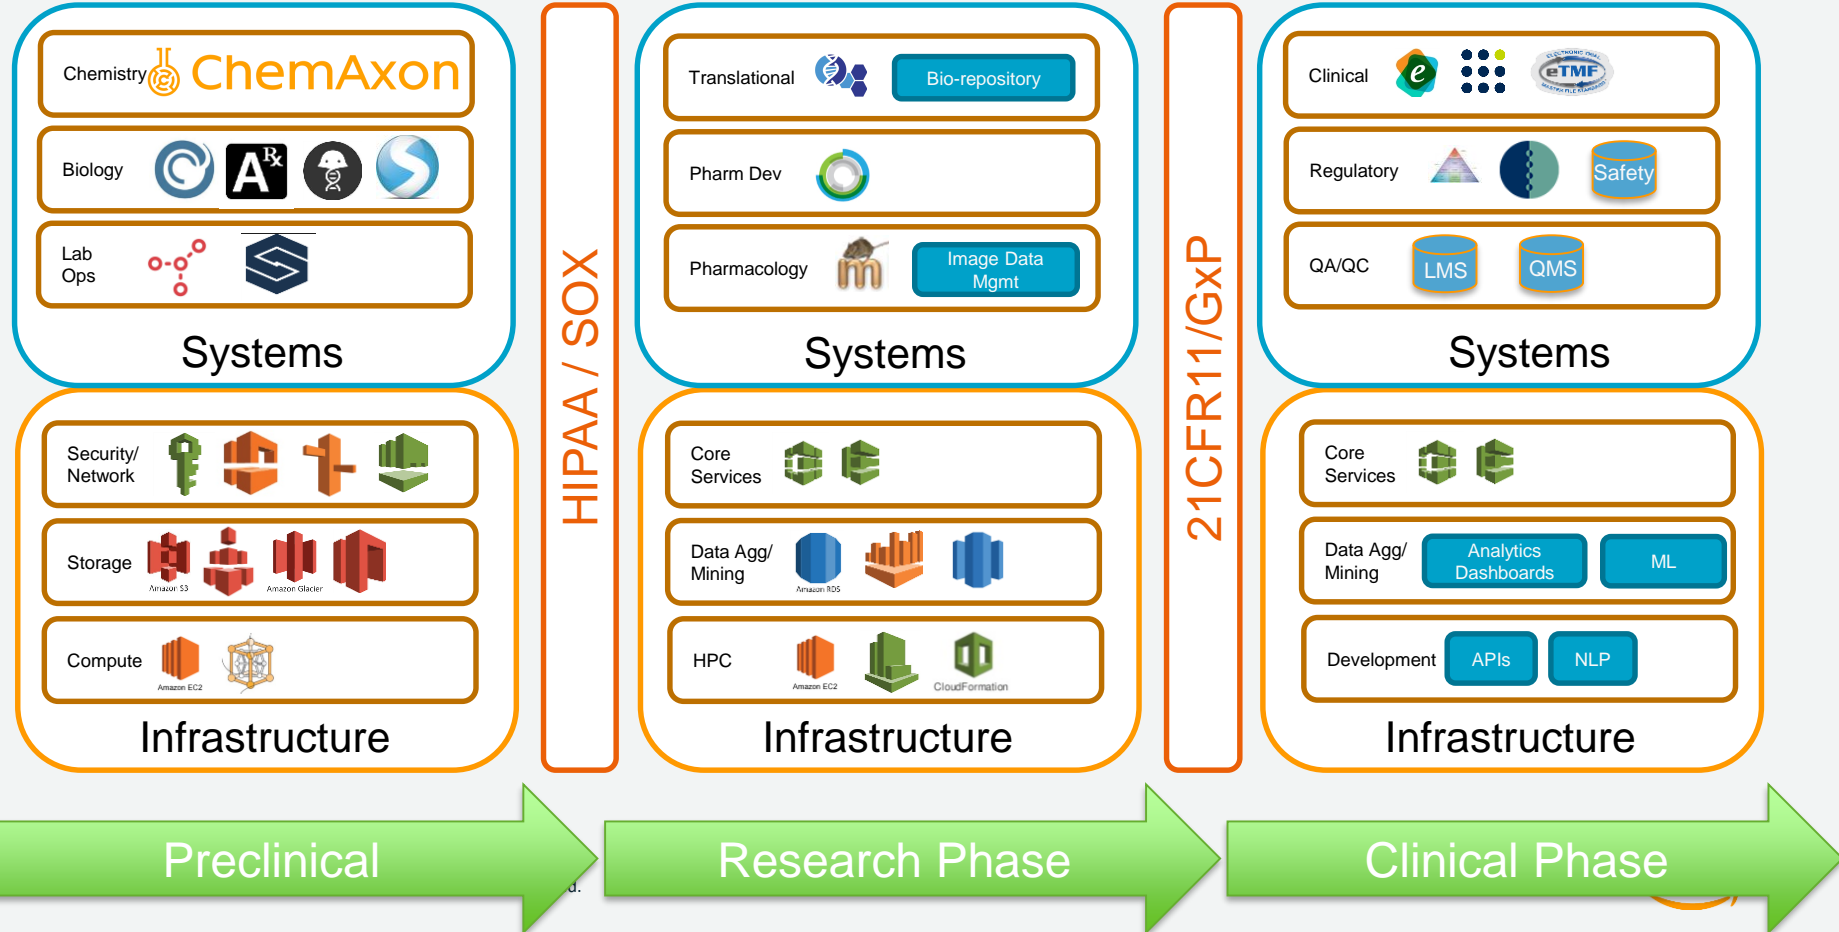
Chemistry ChemAxon

Biology

Lab Ops

Systems

Security/ Network

Storage Amazon S3 Amazon Glacier

Compute Amazon EC2

Infrastructure

HIPAA / SOX

Translational Bio-repository

Pharm Dev

Pharmacology Image Data Mgmt

Systems

Core Services

Data Agg/ Mining Amazon RDS

HPC Amazon EC2 CloudFormation

Infrastructure

21CFR11/GxP

Clinical eTMF

Regulatory Safety

QA/QC LMS QMS

Systems

Core Services

Data Agg/ Mining Analytics Dashboards ML

Development APIs NLP

Infrastructure

Preclinical

Research Phase

Clinical Phase